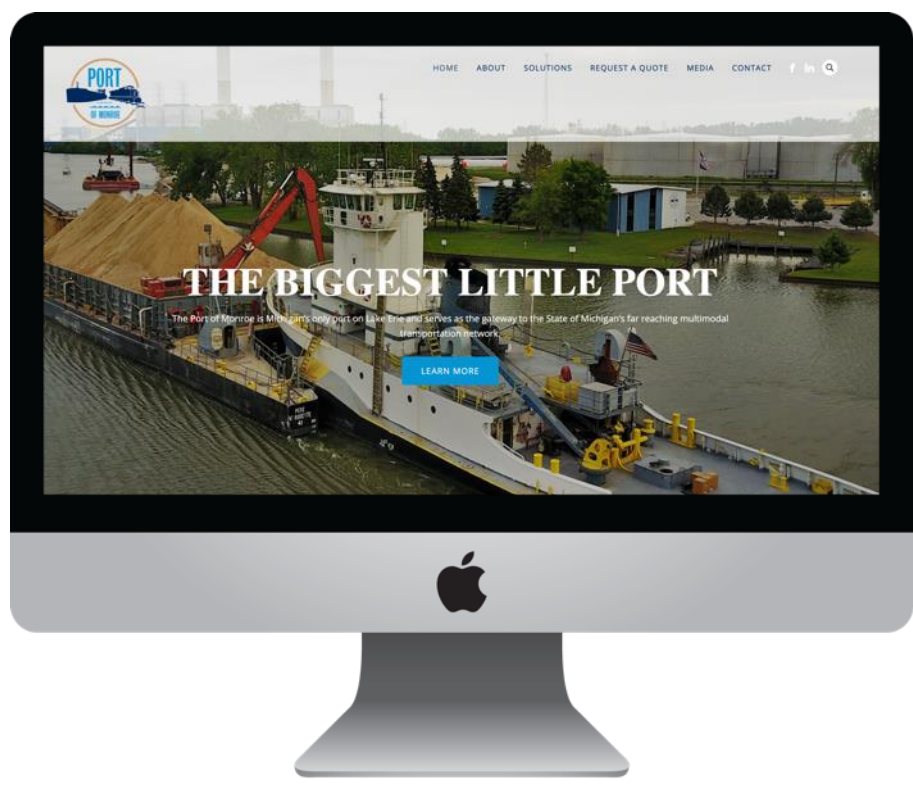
PORT
OF MONROE

HOME ABOUT SOLUTIONS REQUEST A QUOTE MEDIA CONTACT

THE BIGGEST LITTLE PORT

The Port of Monroe is Michigan's only port on Lake Erie and serves as the gateway to the State of Michigan's far reaching multimodal transportation network.

LEARN MORE